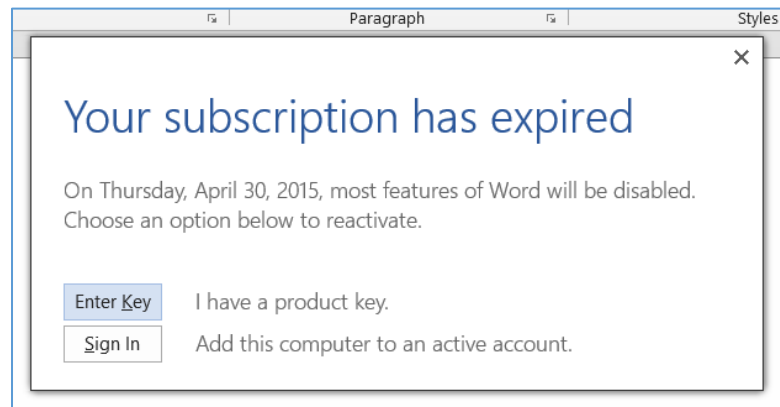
Paragraph

Styles

×

Your subscription has expired

On Thursday, April 30, 2015, most features of Word will be disabled. Choose an option below to reactivate.

Enter Key I have a product key.

Sign In Add this computer to an active account.